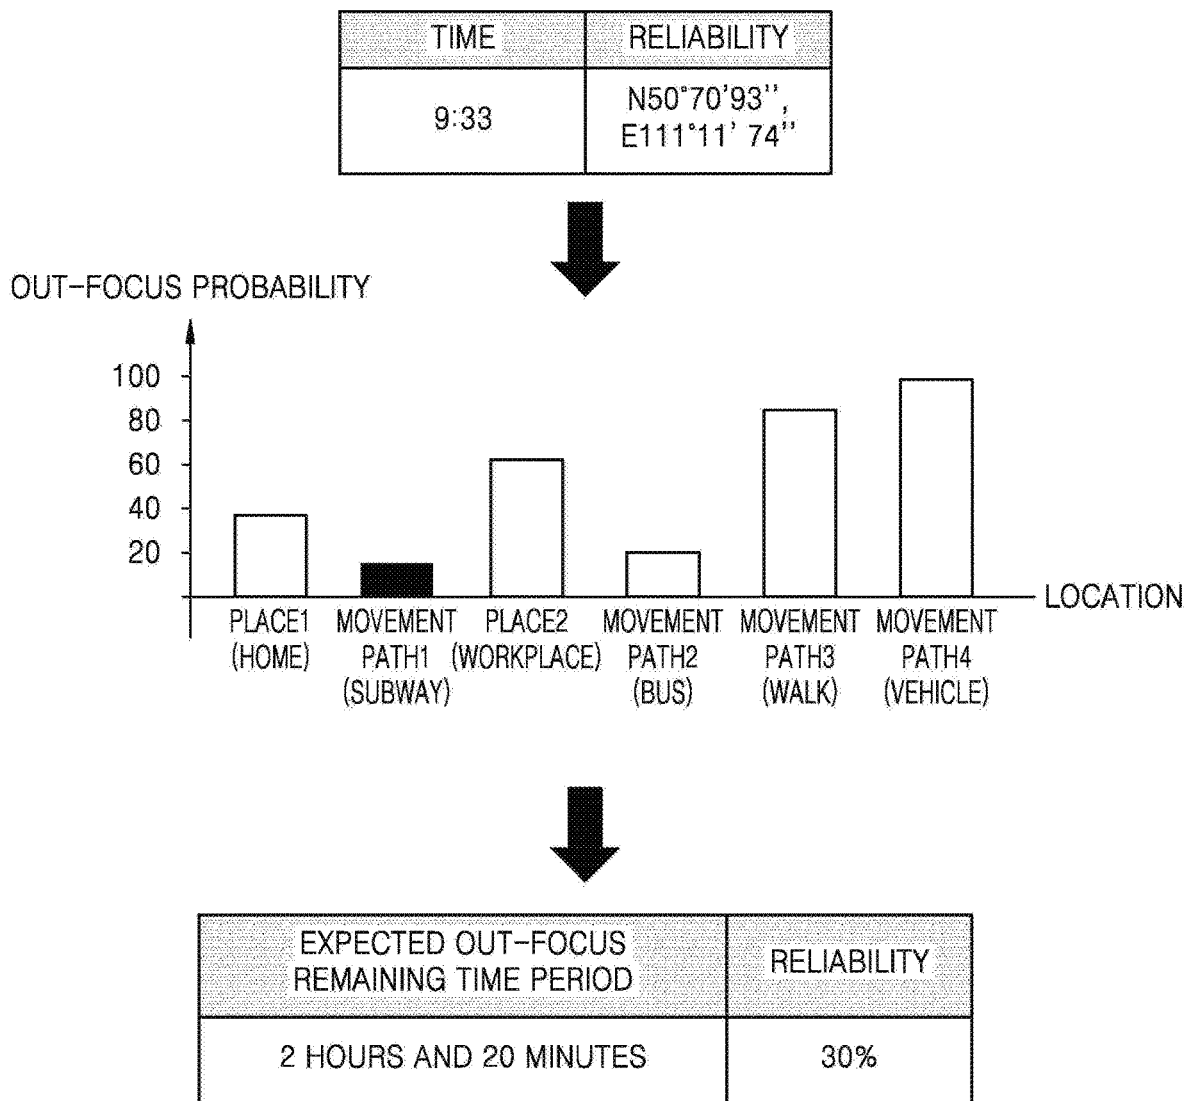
| TIME | RELIABILITY |
|---|---|
| 9:33 | N50°70'93'', E111°11' 74'' |

OUT-FOCUS PROBABILITY

100
80
60
40
20

LOCATION

PLACE1 (HOME)
MOVEMENT PATH1 (SUBWAY)
PLACE2 (WORKPLACE)
MOVEMENT PATH2 (BUS)
MOVEMENT PATH3 (WALK)
MOVEMENT PATH4 (VEHICLE)

| EXPECTED OUT-FOCUS REMAINING TIME PERIOD | RELIABILITY |
|---|---|
| 2 HOURS AND 20 MINUTES | 30% |